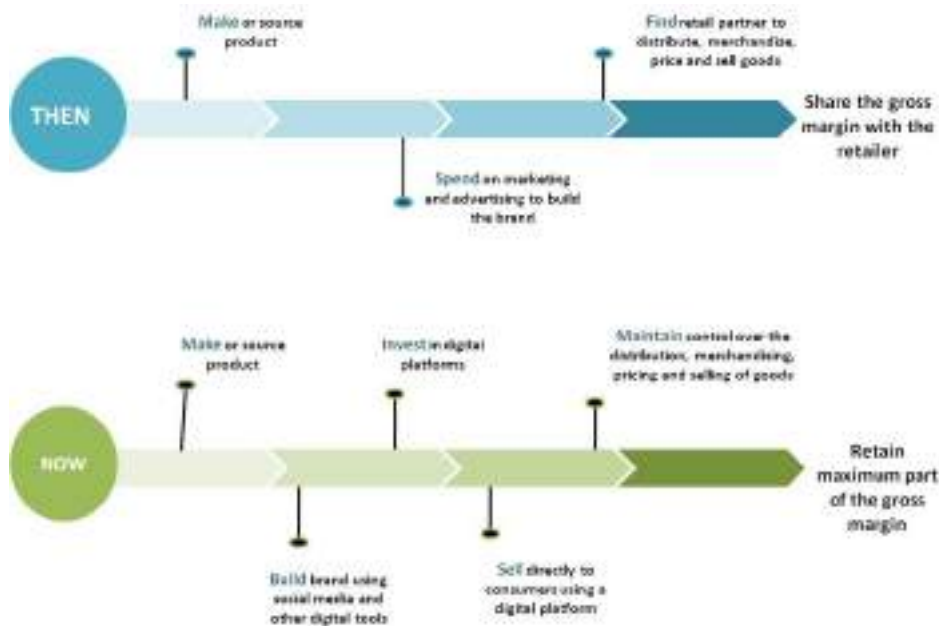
THEN

Make or source product

Spend on marketing and advertising to build the brand

Find retail partner to distribute, merchandise, price and sell goods

Share the gross margin with the retailer

NOW

Make or source product

Build brand using social media and other digital tools

Invest in digital platforms

Sell directly to consumers using a digital platform

Maintain control over the distribution, merchandising, pricing and selling of goods

Retain maximum part of the gross margin